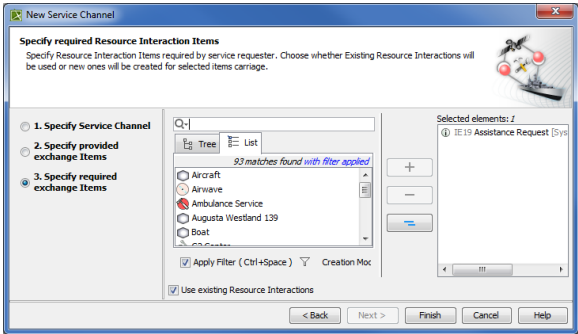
New Service Channel

Specify required Resource Interaction Items

Specify Resource Interaction Items required by service requester. Choose whether Existing Resource Interactions will be used or new ones will be created for selected items carriage.

1. Specify Service Channel

2. Specify provided exchange Items

3. Specify required exchange Items

Tree

List

93 matches found with filter applied

Aircraft

Airwave

Ambulance Service

Augusta Westland 139

Boat

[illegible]

Apply Filter ( Ctrl+Space )

Creation Moc

Selected elements: 1

IE19 Assistance Request [Sys

Use existing Resource Interactions

< Back

Next >

Finish

Cancel

Help